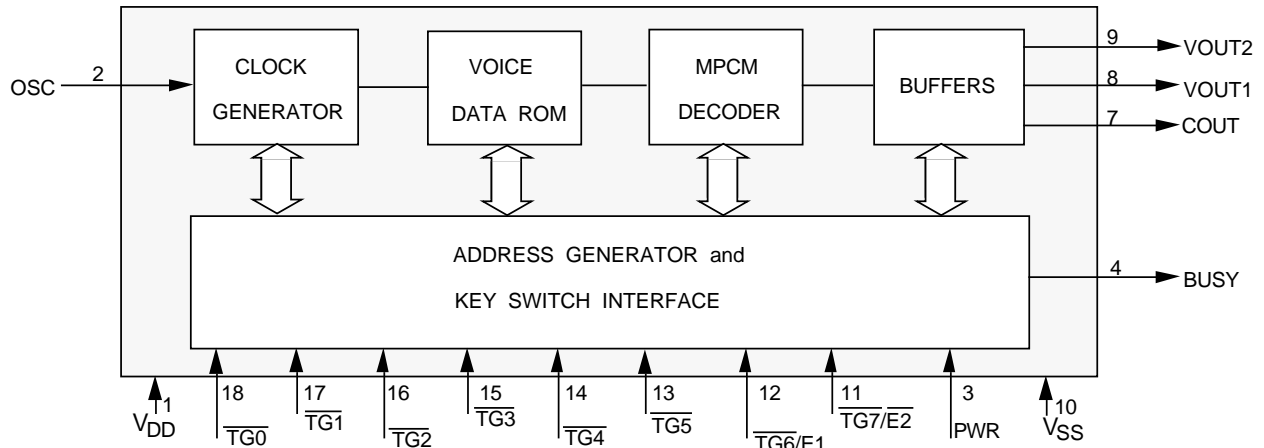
OSC 2

CLOCK GENERATOR

VOICE DATA ROM

MPCM DECODER

BUFFERS

9 VOUT2

8 VOUT1

7 COUT

ADDRESS GENERATOR and KEY SWITCH INTERFACE

4 BUSY

1 $V_{DD}$

18 $\overline{TG0}$

17 $\overline{TG1}$

16 $\overline{TG2}$

15 $\overline{TG3}$

14 $\overline{TG4}$

13 $\overline{TG5}$

12 $\overline{TG6}/E1$

11 $\overline{TG7}/\overline{E2}$

3 PWR

10 $V_{SS}$